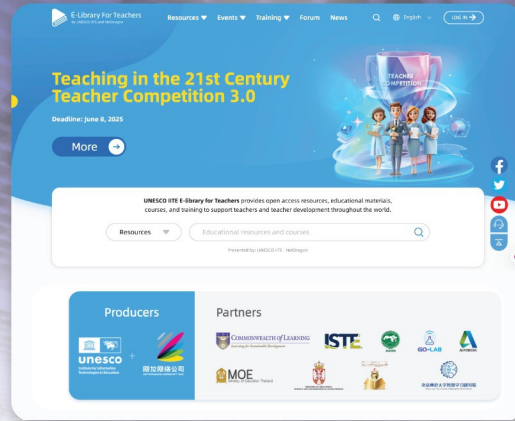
E-Library For Teachers
by UNESCO IITE and NetDragon

Resources ▼ Events ▼ Training ▼ Forum News

English

LOG IN

Teaching in the 21st Century Teacher Competition 3.0

Deadline: June 8, 2025

More

TEACHER COMPETITION

UNESCO IITE E-library for Teachers provides open access resources, educational materials, courses, and training to support teachers and teacher development throughout the world.

Resources

Educational resources and courses

Presented by: UNESCO IITE, NetDragon

Producers

unesco
Institute for Information Technologies in Education

+

网龙网络公司

Partners

COMMONWEALTH of LEARNING

ISTE

GO-LAB

MOE
Ministry of Education Thailand

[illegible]